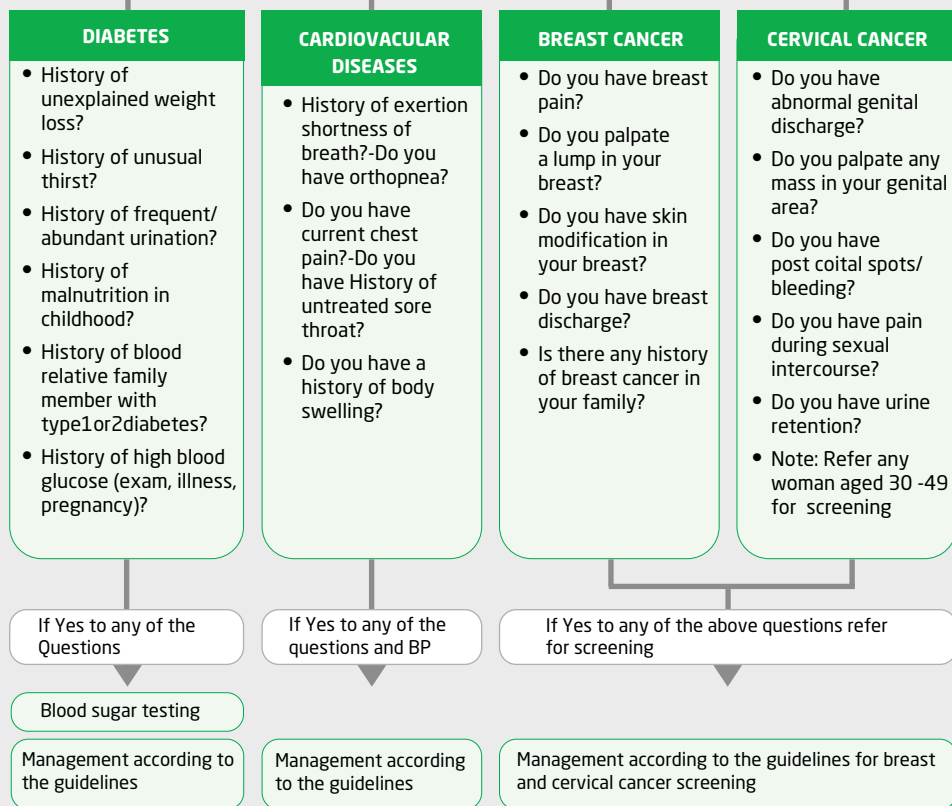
DIABETES

- History of unexplained weight loss?
- History of unusual thirst?
- History of frequent/ abundant urination?
- History of malnutrition in childhood?
- History of blood relative family member with type1or2diabetes?
- History of high blood glucose (exam, illness, pregnancy)?

CARDIOVACULAR DISEASES

- History of exertion shortness of breath?-Do you have orthopnea?
- Do you have current chest pain?-Do you have History of untreated sore throat?
- Do you have a history of body swelling?

BREAST CANCER

- Do you have breast pain?
- Do you palpate a lump in your breast?
- Do you have skin modification in your breast?
- Do you have breast discharge?
- Is there any history of breast cancer in your family?

CERVICAL CANCER

- Do you have abnormal genital discharge?
- Do you palpate any mass in your genital area?
- Do you have post coital spots/ bleeding?
- Do you have pain during sexual intercourse?
- Do you have urine retention?
- Note: Refer any woman aged 30 -49 for screening

If Yes to any of the Questions

If Yes to any of the questions and BP

If Yes to any of the above questions refer for screening

Blood sugar testing

Management according to the guidelines

Management according to the guidelines

Management according to the guidelines for breast and cervical cancer screening